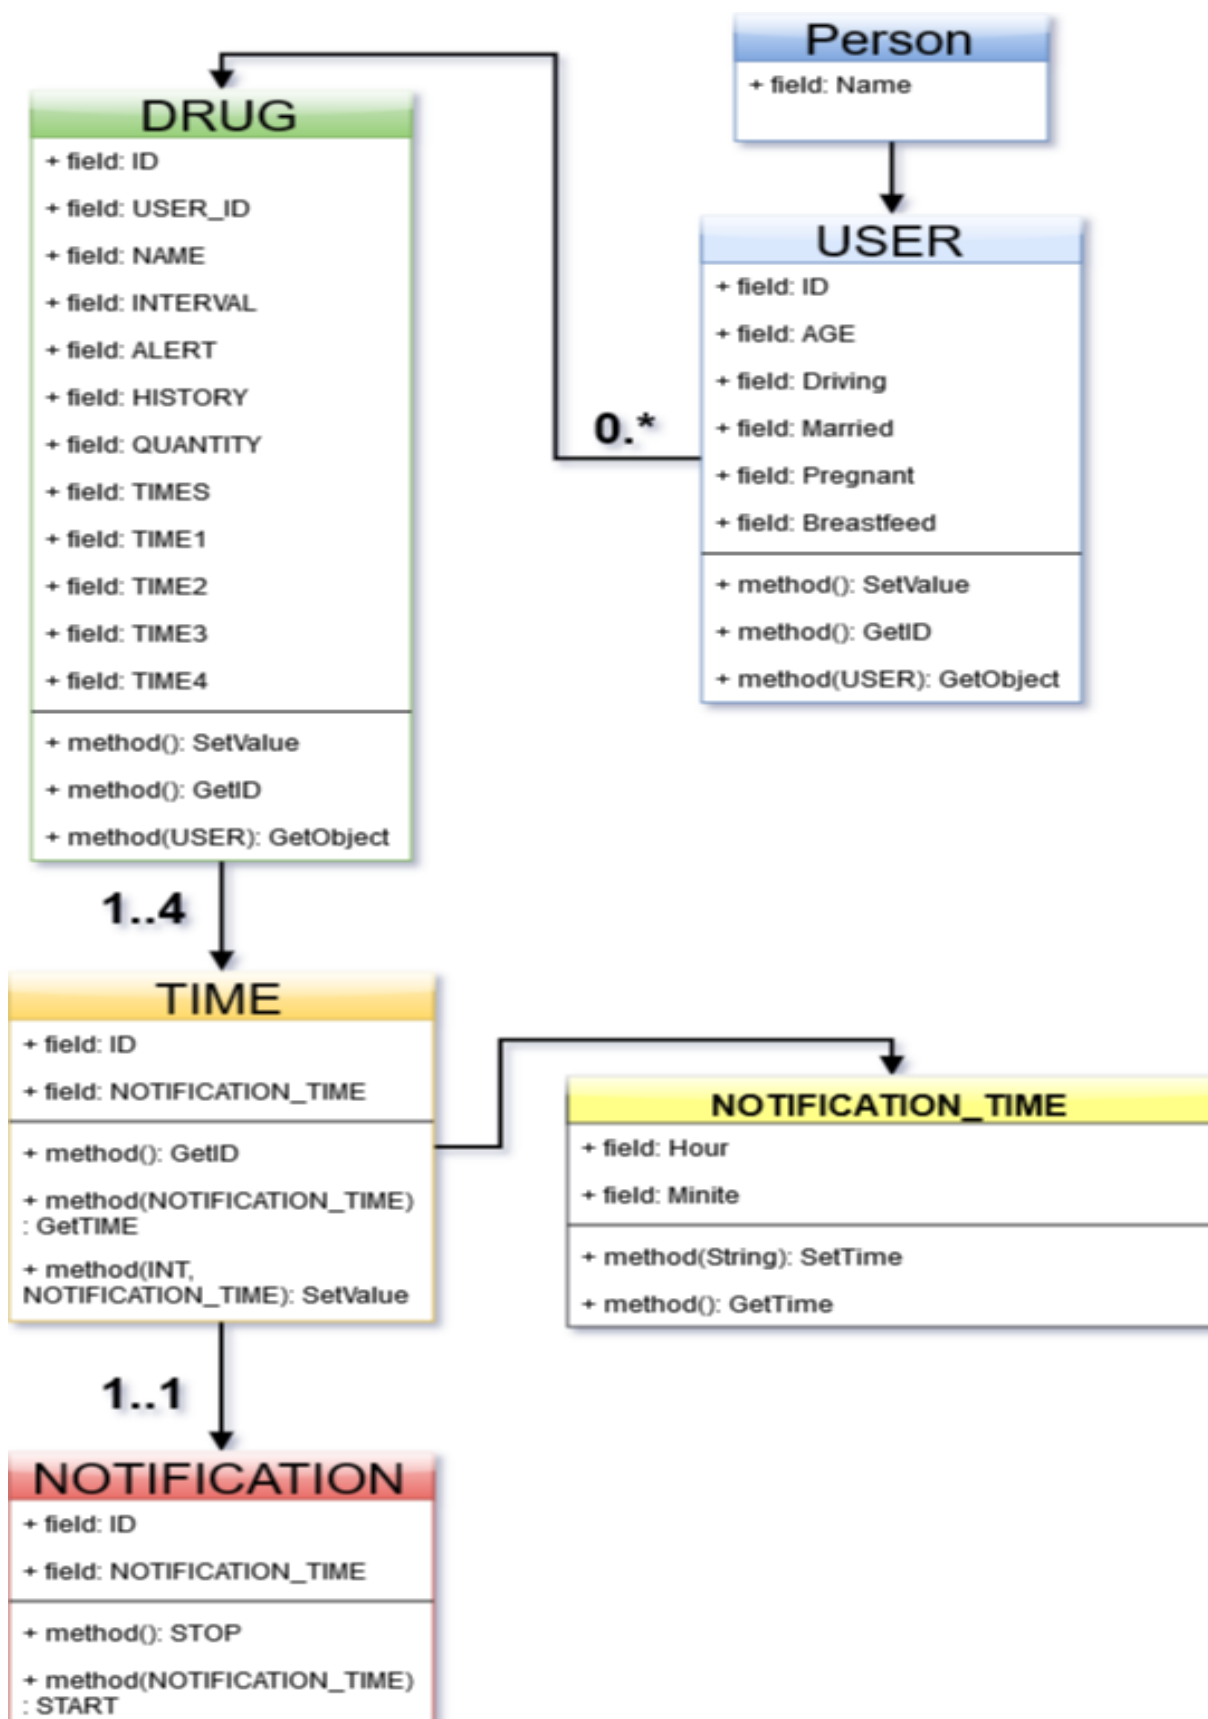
Person
+ field: Name

DRUG
+ field: ID
+ field: USER_ID
+ field: NAME
+ field: INTERVAL
+ field: ALERT
+ field: HISTORY
+ field: QUANTITY
+ field: TIMES
+ field: TIME1
+ field: TIME2
+ field: TIME3
+ field: TIME4
+ method(): SetValue
+ method(): GetID
+ method(USER): GetObject

USER
+ field: ID
+ field: AGE
+ field: Driving
+ field: Married
+ field: Pregnant
+ field: Breastfeed
+ method(): SetValue
+ method(): GetID
+ method(USER): GetObject

0.*

1..4

TIME
+ field: ID
+ field: NOTIFICATION_TIME
+ method(): GetID
+ method(NOTIFICATION_TIME) : GetTIME
+ method(INT, NOTIFICATION_TIME): SetValue

NOTIFICATION_TIME
+ field: Hour
+ field: Minite
+ method(String): SetTime
+ method(): GetTime

1..1

NOTIFICATION
+ field: ID
+ field: NOTIFICATION_TIME
+ method(): STOP
+ method(NOTIFICATION_TIME) : START